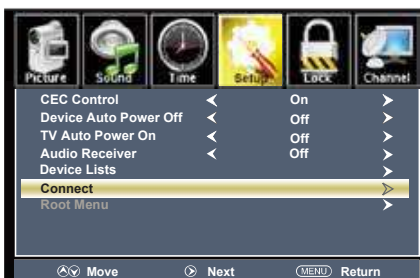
Picture Sound Time Setup Lock Channel

| CEC Control | < | On | > |
|---|---|---|---|
| Device Auto Power Off | < | Off | > |
| TV Auto Power On | < | Off | > |
| Audio Receiver | < | Off | > |
| Device Lists | | | > |
| Connect | | | > |
| Root Menu | | | > |

Move Next MENU Return